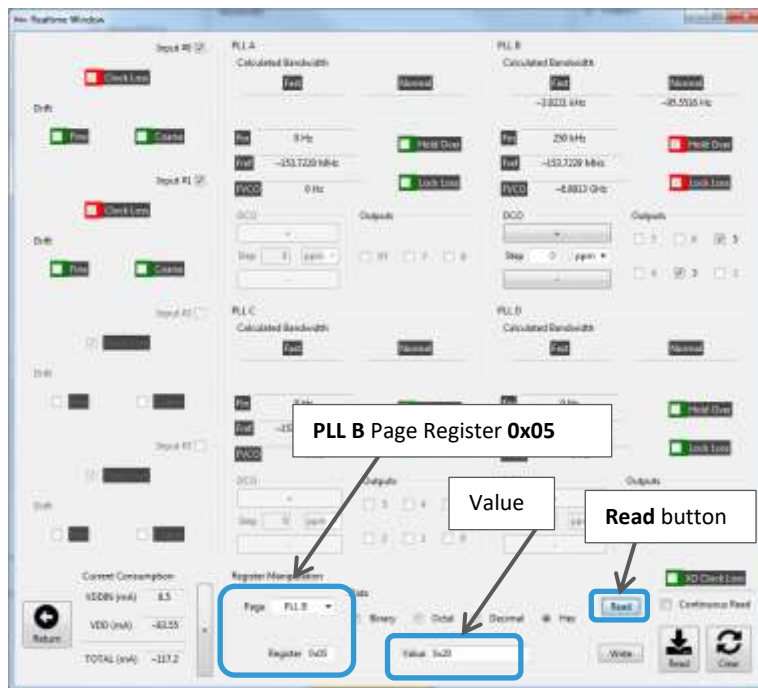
Realtime Window

Input #0
Clock Loss
Drift
Fine
Coarse
Input #1
Clock Loss
Drift
Fine
Coarse
Input #2
Clock Loss
Drift
Fine
Coarse
Input #3
Clock Loss
Drift
Fine
Coarse

PLL A
Calculated Bandwidth
Fast
Normal
Fin 0 Hz
Fref -153.7229 MHz
FVCO 0 Hz
Hold Over
Lock Loss
DCO
Step 0 ppm
Outputs
10
9
8

PLL B
Calculated Bandwidth
Fast
Normal
-3.0231 kHz
-95.5516 Hz
Fin 250 kHz
Fref -153.7229 MHz
FVCO -6.8813 GHz
Hold Over
Lock Loss
DCO
Step 0 ppm
Outputs
7
6
5
4
3
2

PLL C
Calculated Bandwidth
Fast
Normal
Fin 0 Hz
Fref -153.7229 MHz
FVCO
DCO
Step 0 ppm
Outputs
5
4
2
1
0

PLL D
Calculated Bandwidth
Fast
Normal
Fin 0 Hz
Hold Over
Lock Loss
Outputs

PLL B Page Register 0x05

Value

Read button

Current Consumption
VDDIN (mA) 8.5
VDD (mA) -82.55
TOTAL (mA) -117.2
Return

Register Manipulation
Page PLL B
Register 0x05
Binary
Octal
Decimal
Hex
Value 0x20
Read
Write

XO Clock Loss
Continuous Read
Read
Clear